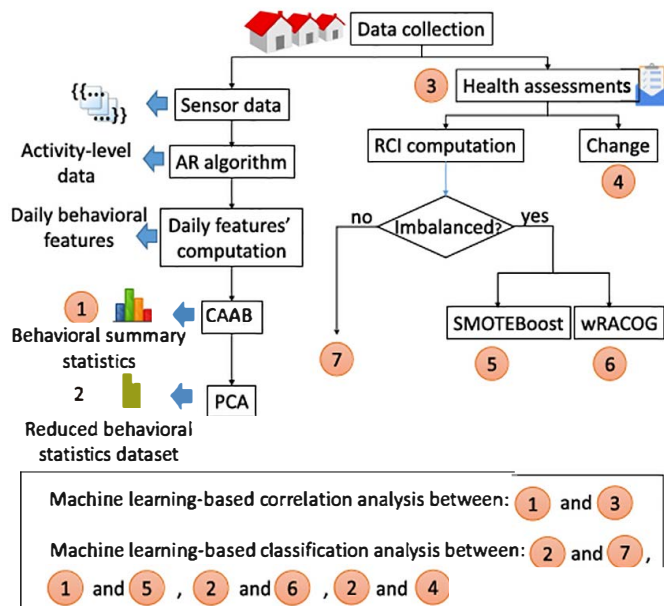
Data collection

{{...
...}}

Sensor data

3

Health assessments

Activity-level data

AR algorithm

RCI computation

Change

4

Daily behavioral features

Daily features' computation

no

Imbalanced?

yes

1

CAAB

Behavioral summary statistics

SMOTEBoost

wRACOG

7

5

6

2

PCA

Reduced behavioral statistics dataset

Machine learning-based correlation analysis between: 1 and 3

Machine learning-based classification analysis between: 2 and 7 ,

1 and 5 , 2 and 6 , 2 and 4